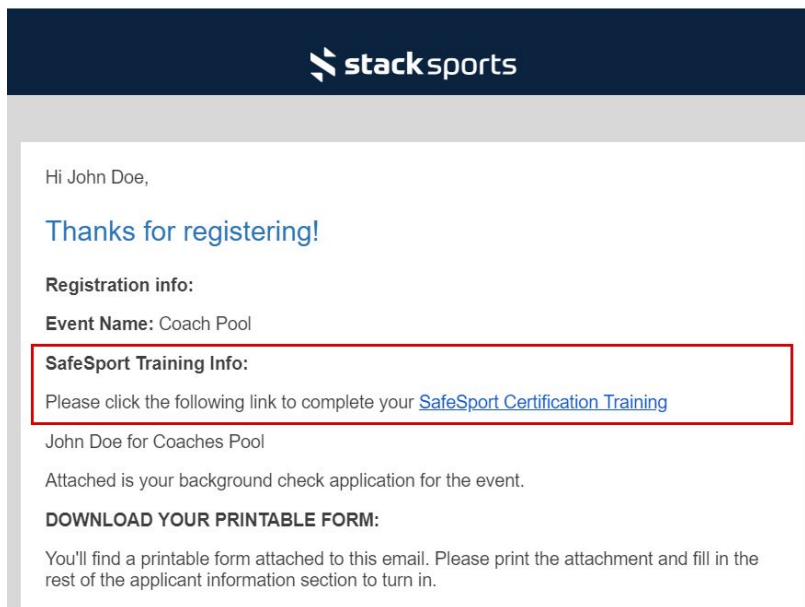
stacksports

Hi John Doe,

Thanks for registering!

Registration info:

Event Name: Coach Pool

SafeSport Training Info:

Please click the following link to complete your SafeSport Certification Training

John Doe for Coaches Pool

Attached is your background check application for the event.

DOWNLOAD YOUR PRINTABLE FORM:

You'll find a printable form attached to this email. Please print the attachment and fill in the rest of the applicant information section to turn in.